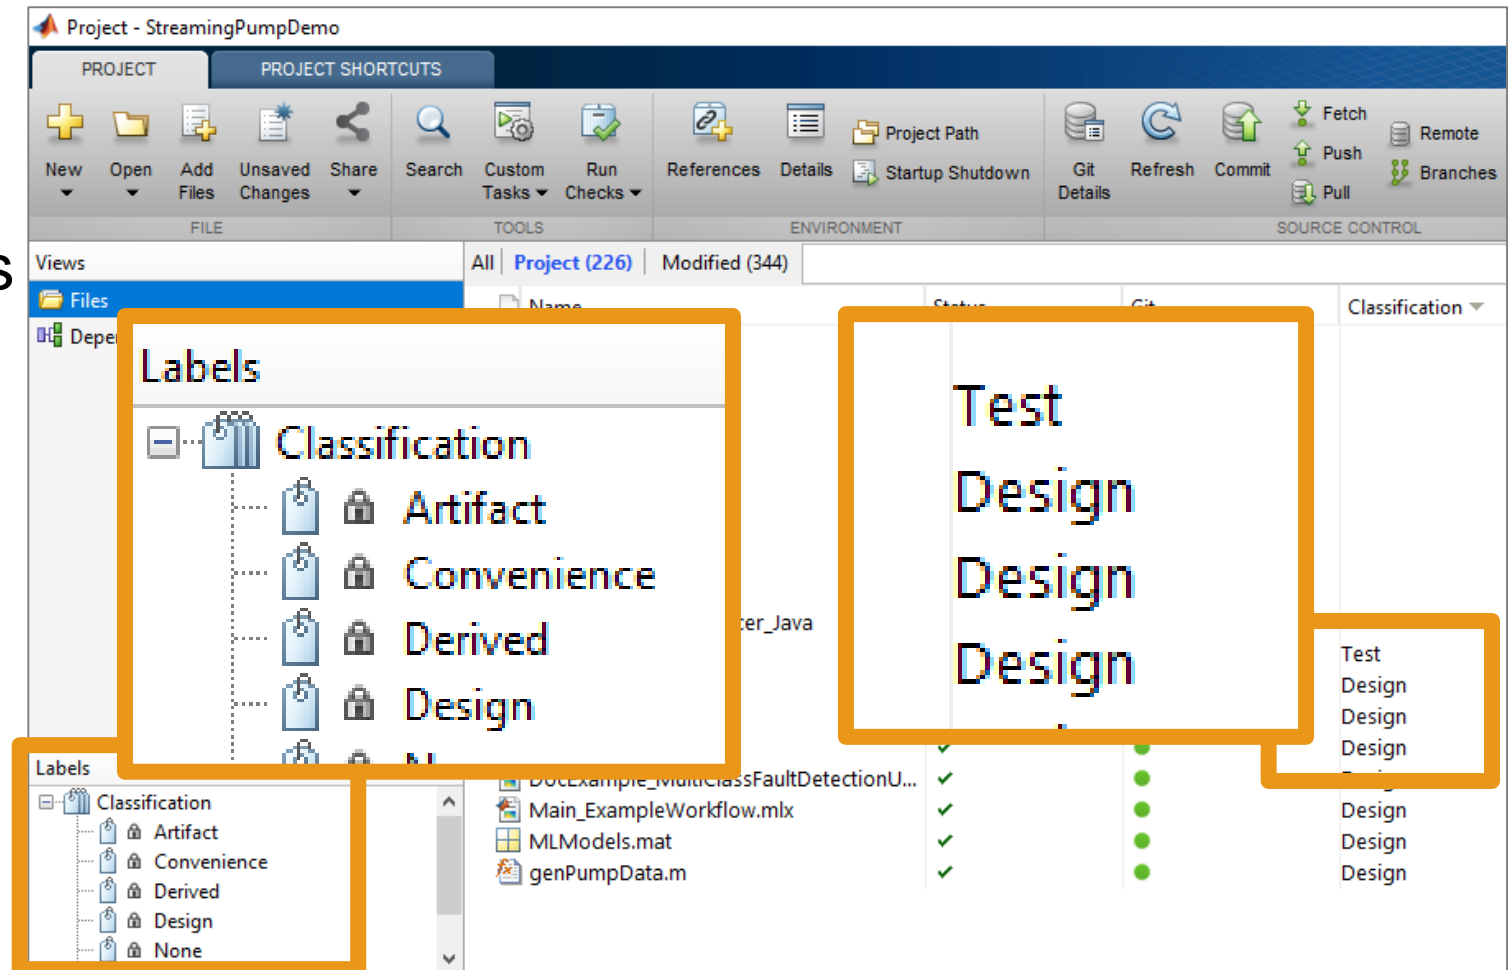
Project - StreamingPumpDemo

PROJECT
PROJECT SHORTCUTS

New
Open
Add Files
Unsaved Changes
Share
FILE

Search
Custom Tasks
Run Checks
TOOLS

References
Details
Project Path
Startup Shutdown
ENVIRONMENT

Git Details
Refresh
Commit
Fetch
Push
Pull
Remote
Branches
SOURCE CONTROL

Views
Files
Depe

All
Project (226)
Modified (344)

Classification

Labels
Classification
Artifact
Convenience
Derived
Design

Test
Design
Design
Design

er_Java

Test
Design
Design
Design

Labels
Classification
Artifact
Convenience
Derived
Design
None

Main_ExampleWorkflow.mlx
MLModels.mat
genPumpData.m

Design
Design
Design